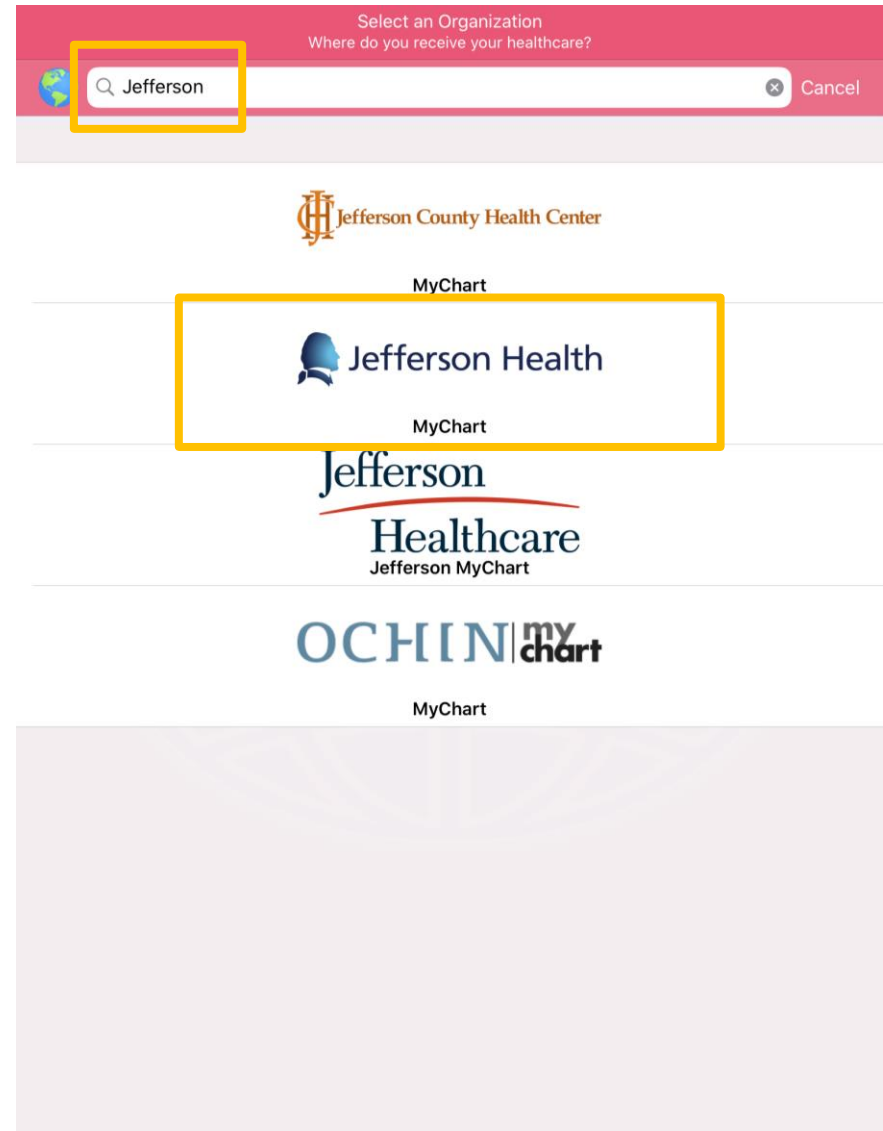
Select an Organization
Where do you receive your healthcare?

Jefferson

Cancel

JCHC Jefferson County Health Center

MyChart

Jefferson Health

MyChart

Jefferson Healthcare

Jefferson MyChart

OCHIN my chart

MyChart